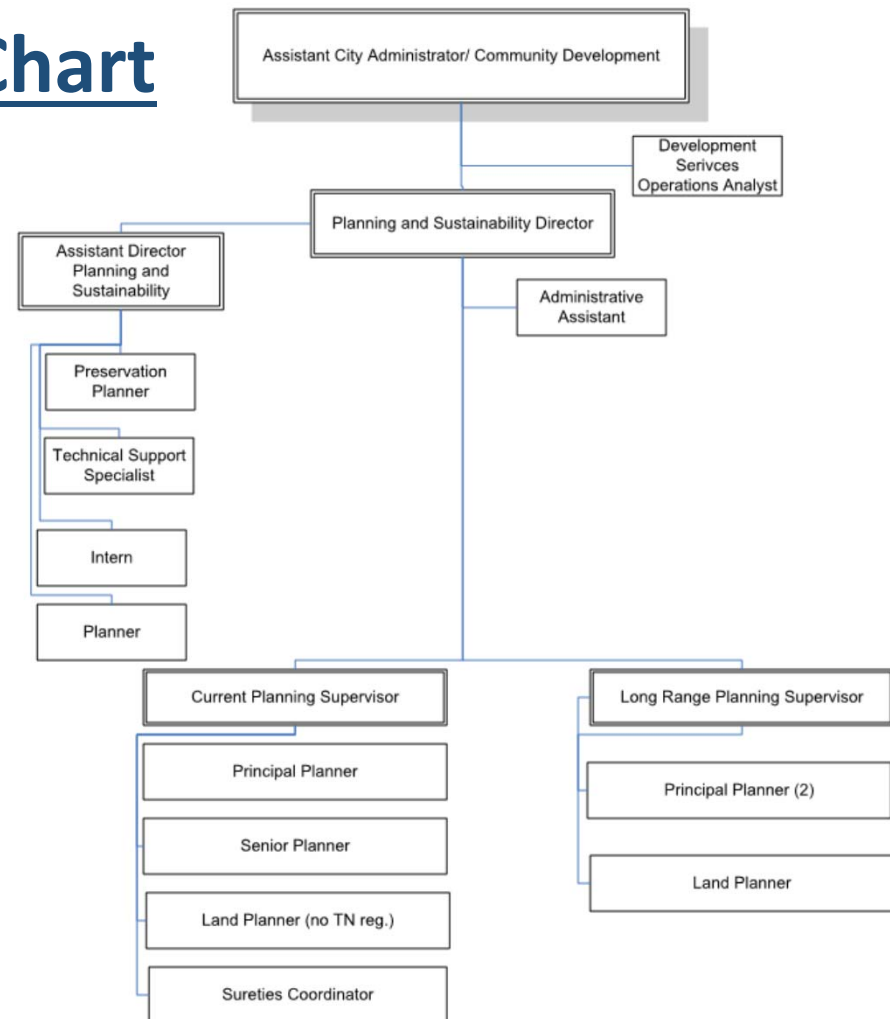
Chart

Assistant City Administrator/ Community Development

Development Serivces Operations Analyst

Planning and Sustainability Director

Assistant Director Planning and Sustainability

Administrative Assistant

Preservation Planner

Technical Support Specialist

Intern

Planner

Current Planning Supervisor

Long Range Planning Supervisor

Principal Planner

Senior Planner

Land Planner (no TN reg.)

Sureties Coordinator

Principal Planner (2)

Land Planner